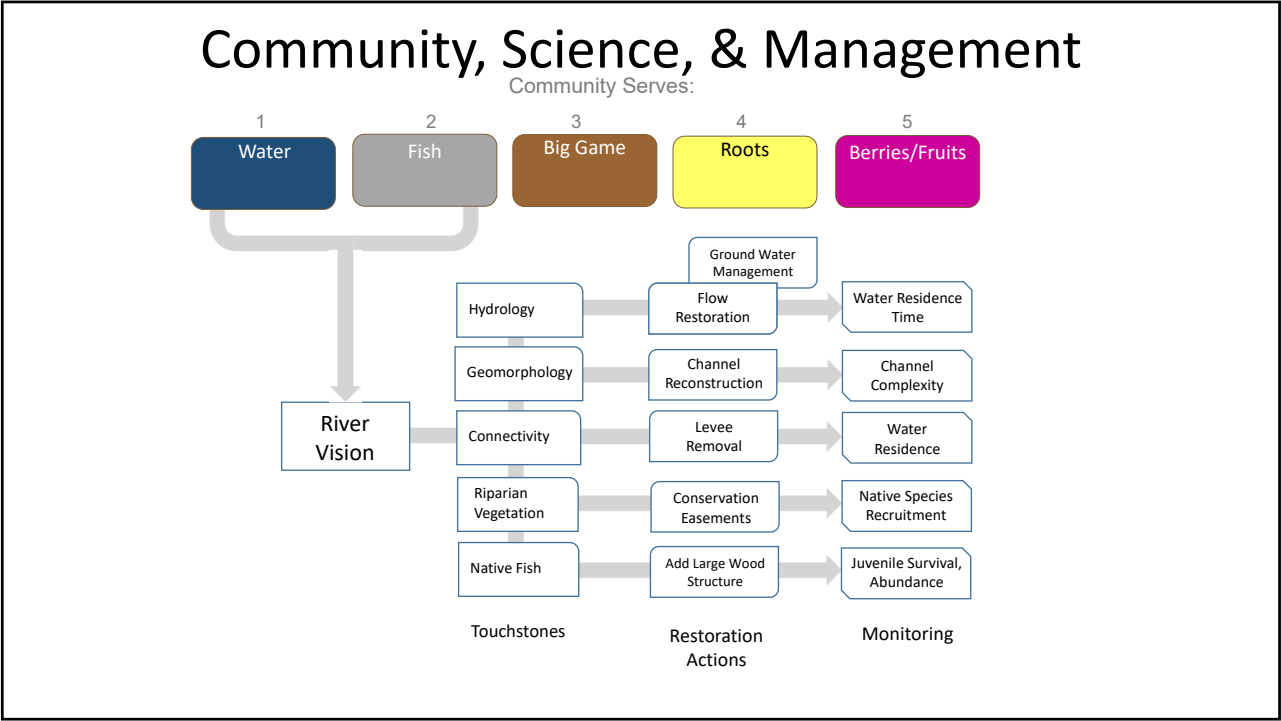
Community, Science, & Management

Community Serves:

1 Water

2 Fish

3 Big Game

4 Roots

5 Berries/Fruits

River Vision

Hydrology

Geomorphology

Connectivity

Riparian Vegetation

Native Fish

Ground Water Management

Flow Restoration

Channel Reconstruction

Levee Removal

Conservation Easements

Add Large Wood Structure

Water Residence Time

Channel Complexity

Water Residence

Native Species Recruitment

Juvenile Survival, Abundance

Touchstones

Restoration Actions

Monitoring